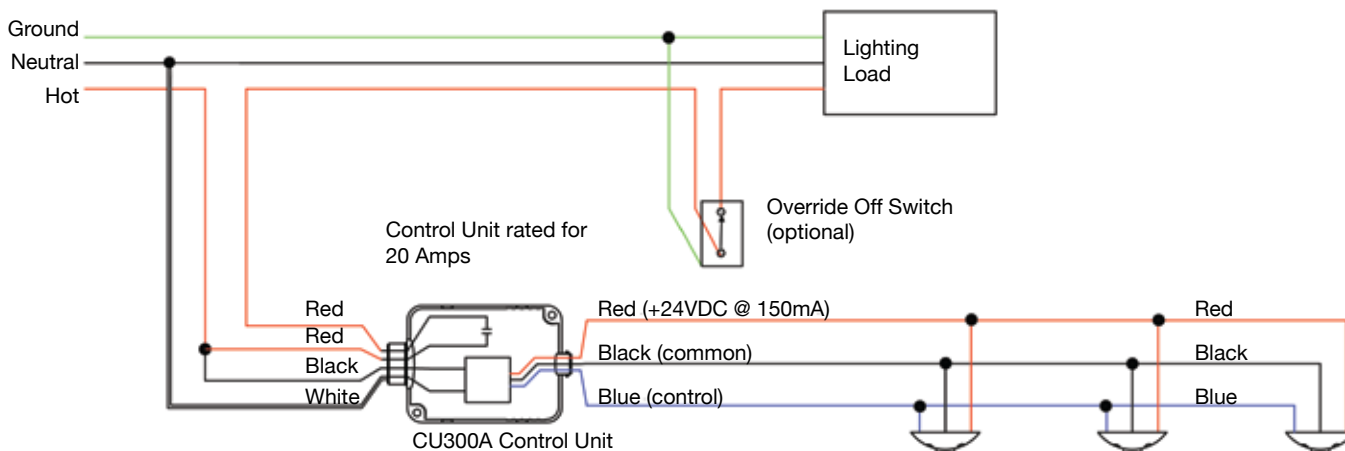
Ground
Neutral
Hot

Lighting Load

Override Off Switch (optional)

Control Unit rated for 20 Amps

Red
Red
Black
White

Red (+24VDC @ 150mA)
Black (common)
Blue (control)

Red
Black
Blue

CU300A Control Unit